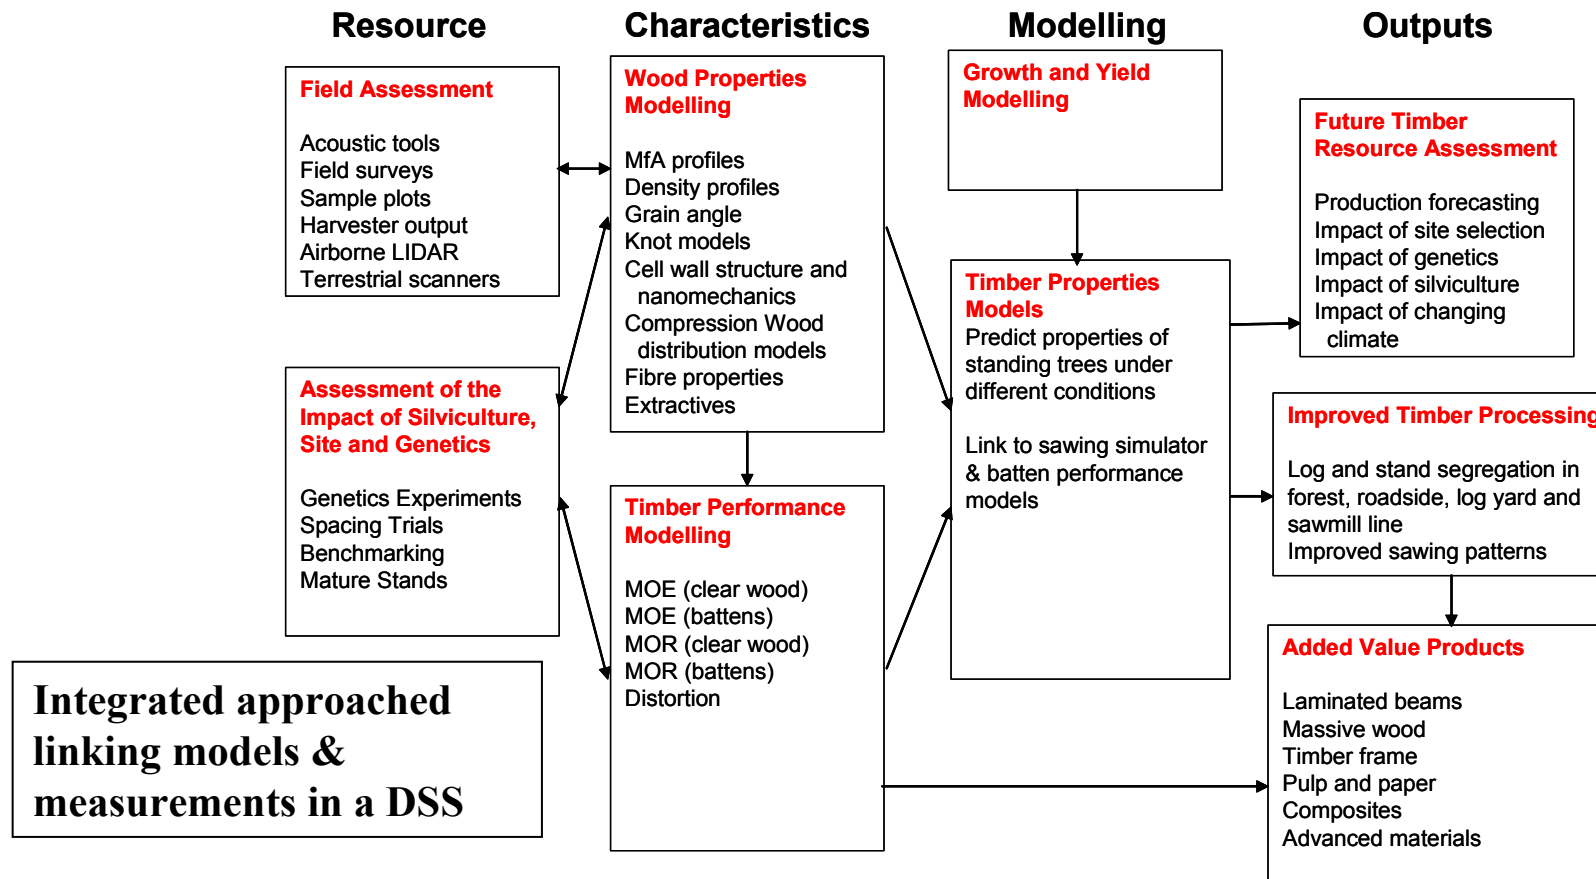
Resource

Field Assessment

Acoustic tools
Field surveys
Sample plots
Harvester output
Airborne LIDAR
Terrestrial scanners

Assessment of the Impact of Silviculture, Site and Genetics

Genetics Experiments
Spacing Trials
Benchmarking
Mature Stands

Integrated approached linking models & measurements in a DSS

Characteristics

Wood Properties Modelling

MfA profiles
Density profiles
Grain angle
Knot models
Cell wall structure and nanomechanics
Compression Wood distribution models
Fibre properties
Extractives

Timber Performance Modelling

MOE (clear wood)
MOE (battens)
MOR (clear wood)
MOR (battens)
Distortion

Modelling

Growth and Yield Modelling

Timber Properties Models
Predict properties of standing trees under different conditions

Link to sawing simulator & batten performance models

Outputs

Future Timber Resource Assessment

Production forecasting
Impact of site selection
Impact of genetics
Impact of silviculture
Impact of changing climate

Improved Timber Processing

Log and stand segregation in forest, roadside, log yard and sawmill line
Improved sawing patterns

Added Value Products

Laminated beams
Massive wood
Timber frame
Pulp and paper
Composites
Advanced materials